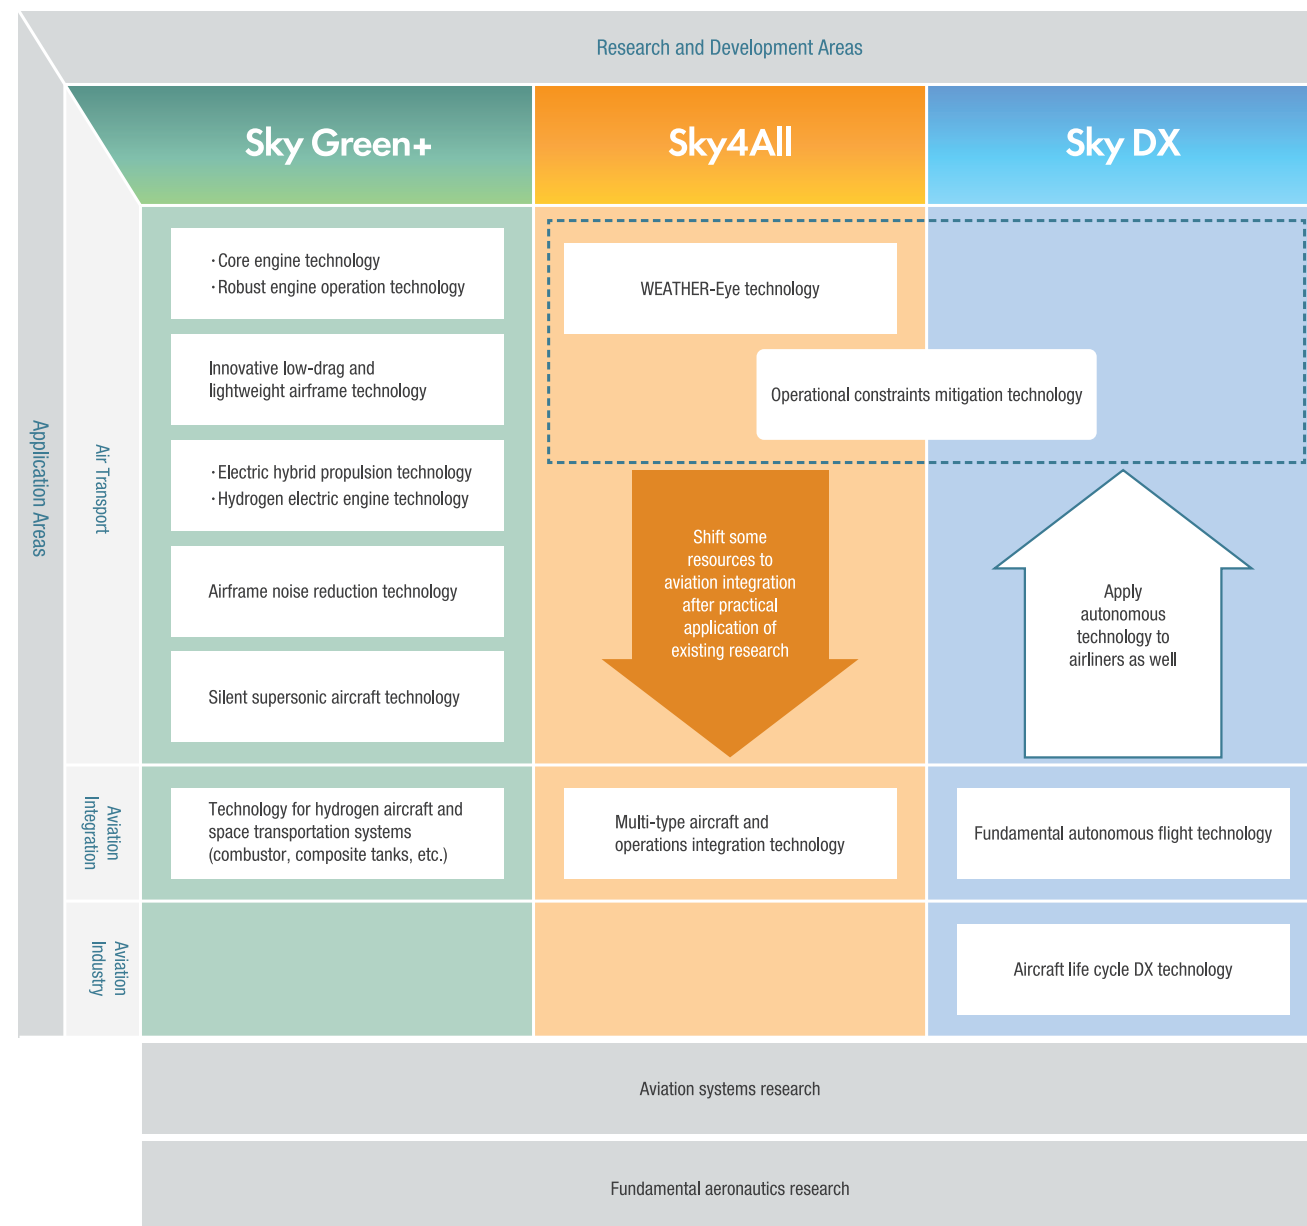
Research and Development Areas

Application Areas

Sky Green+

Sky4All

Sky DX

Air Transport

・Core engine technology
・Robust engine operation technology

Innovative low-drag and lightweight airframe technology

・Electric hybrid propulsion technology
・Hydrogen electric engine technology

Airframe noise reduction technology

Silent supersonic aircraft technology

WEATHER-Eye technology

Operational constraints mitigation technology

Shift some resources to aviation integration after practical application of existing research

Apply autonomous technology to airliners as well

Aviation Integration

Technology for hydrogen aircraft and space transportation systems (combustor, composite tanks, etc.)

Multi-type aircraft and operations integration technology

Fundamental autonomous flight technology

Aviation Industry

Aircraft life cycle DX technology

Aviation systems research

Fundamental aeronautics research